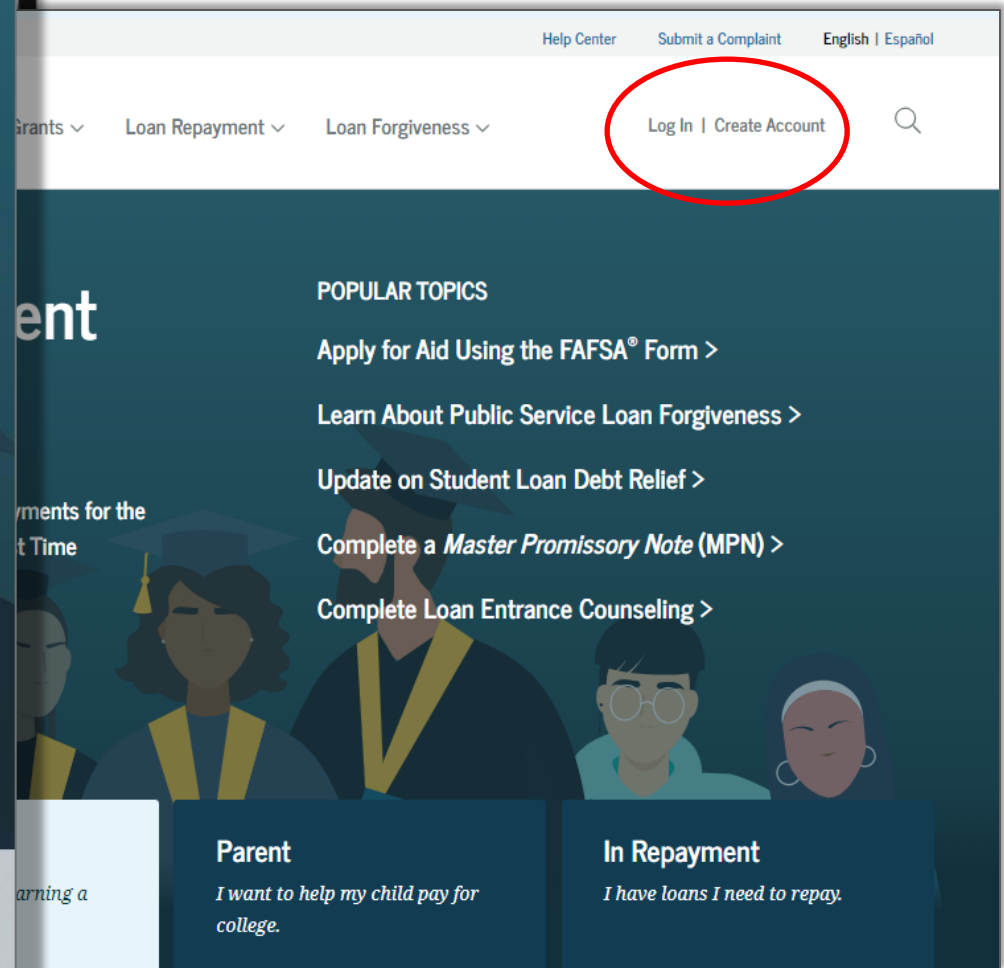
Help Center Submit a Complaint English | Español

Grants Loan Repayment Loan Forgiveness Log In | Create Account

ent

yments for the t Time

POPULAR TOPICS

Apply for Aid Using the FAFSA® Form >

Learn About Public Service Loan Forgiveness >

Update on Student Loan Debt Relief >

Complete a *Master Promissory Note* (MPN) >

Complete Loan Entrance Counseling >

arning a

Parent

*I want to help my child pay for college.*

In Repayment

*I have loans I need to repay.*